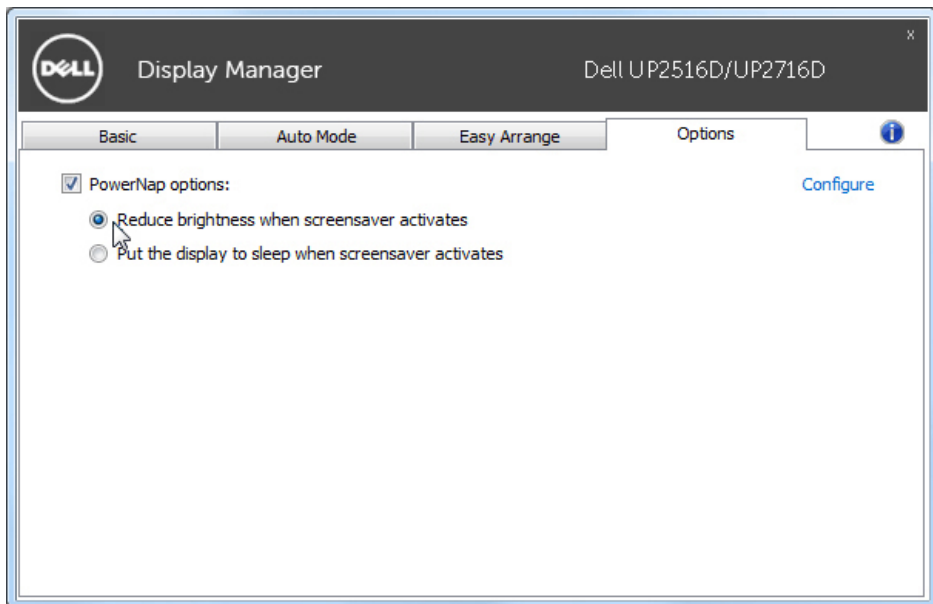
DELL Display Manager Dell UP2516D/UP2716D

x

Basic | Auto Mode | Easy Arrange | Options

PowerNap options:

Configure

Reduce brightness when screensaver activates

Put the display to sleep when screensaver activates